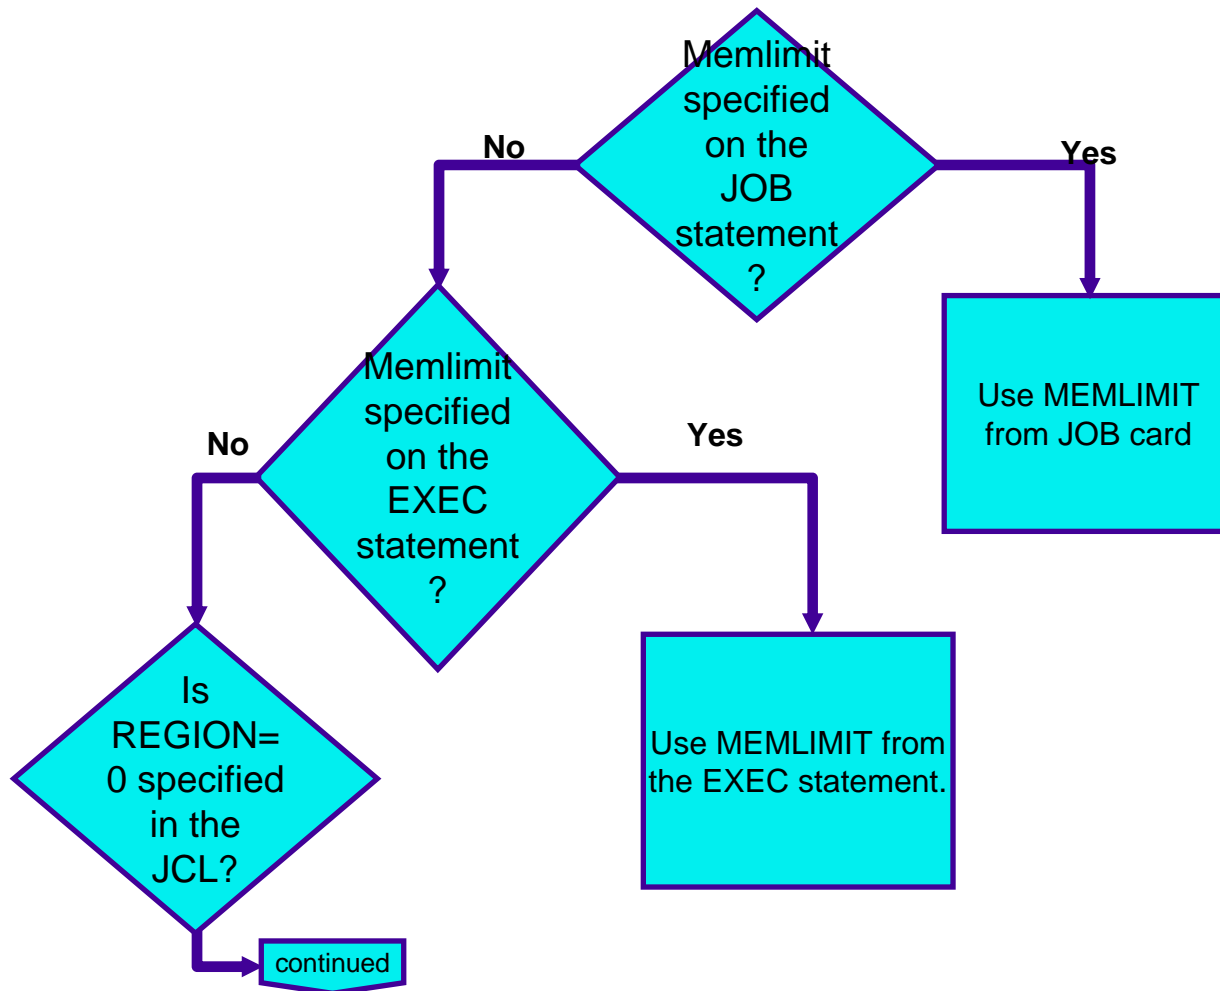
Memlimit specified on the JOB statement ?

No

Yes

Use MEMLIMIT from JOB card

Memlimit specified on the EXEC statement ?

No

Yes

Use MEMLIMIT from the EXEC statement.

Is REGION= 0 specified in the JCL?

continued